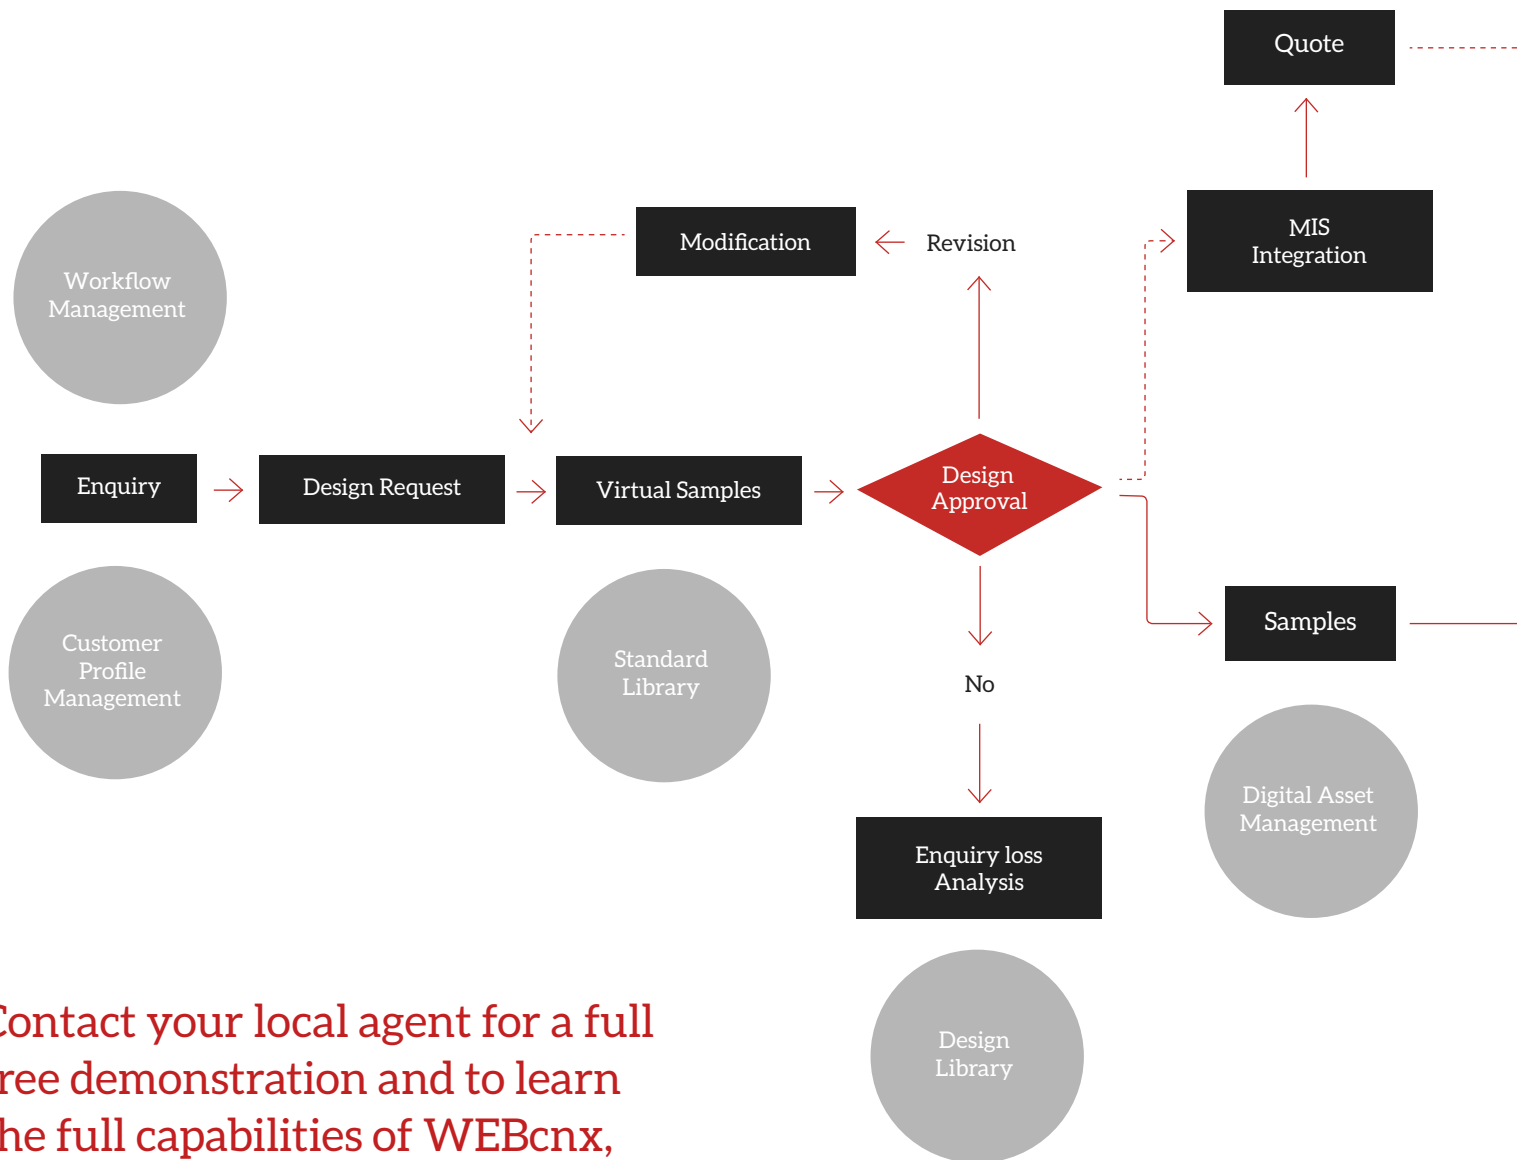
Quote

Modification

Revision

MIS Integration

Workflow Management

Enquiry

Design Request

Virtual Samples

Design Approval

Samples

Customer Profile Management

Standard Library

No

Digital Asset Management

Enquiry loss Analysis

Design Library

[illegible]ontact your local agent for a full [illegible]ree demonstration and to learn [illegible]he full capabilities of WEBcnx,